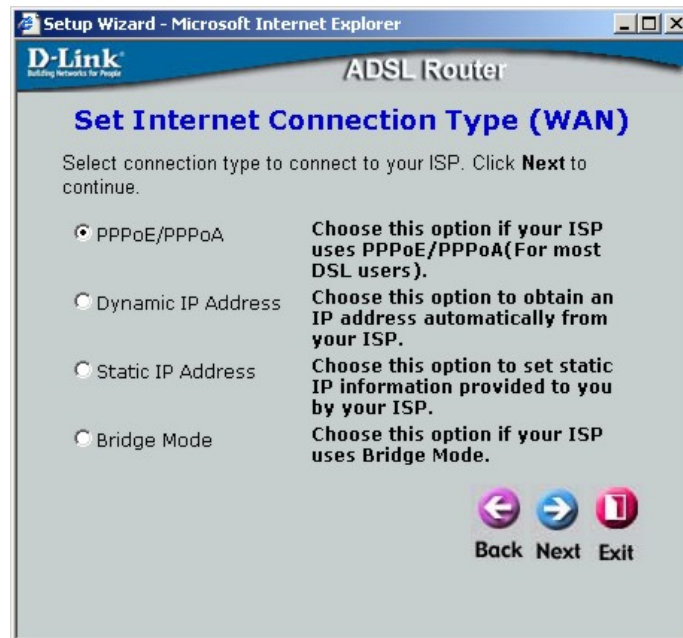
Setup Wizard - Microsoft Internet Explorer

D-Link
Building Networks for People

ADSL Router

Set Internet Connection Type (WAN)

Select connection type to connect to your ISP. Click **Next** to continue.

| | |
|---|---|
| PPPoE/PPPoA | Choose this option if your ISP uses PPPoE/PPPoA(For most DSL users). |
| Dynamic IP Address | Choose this option to obtain an IP address automatically from your ISP. |
| Static IP Address | Choose this option to set static IP information provided to you by your ISP. |
| Bridge Mode | Choose this option if your ISP uses Bridge Mode. |

Back Next Exit